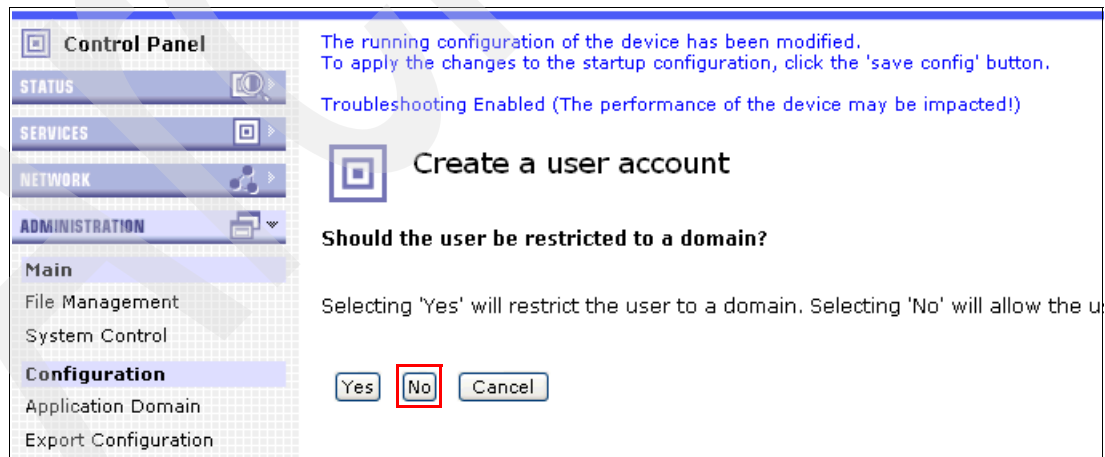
Control Panel
STATUS
SERVICES
NETWORK
ADMINISTRATION
Main
File Management
System Control
Configuration
Application Domain
Export Configuration

The running configuration of the device has been modified.
To apply the changes to the startup configuration, click the 'save config' button.

Troubleshooting Enabled (The performance of the device may be impacted!)

Create a user account

Should the user be restricted to a domain?

Selecting 'Yes' will restrict the user to a domain. Selecting 'No' will allow the u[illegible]

Yes No Cancel